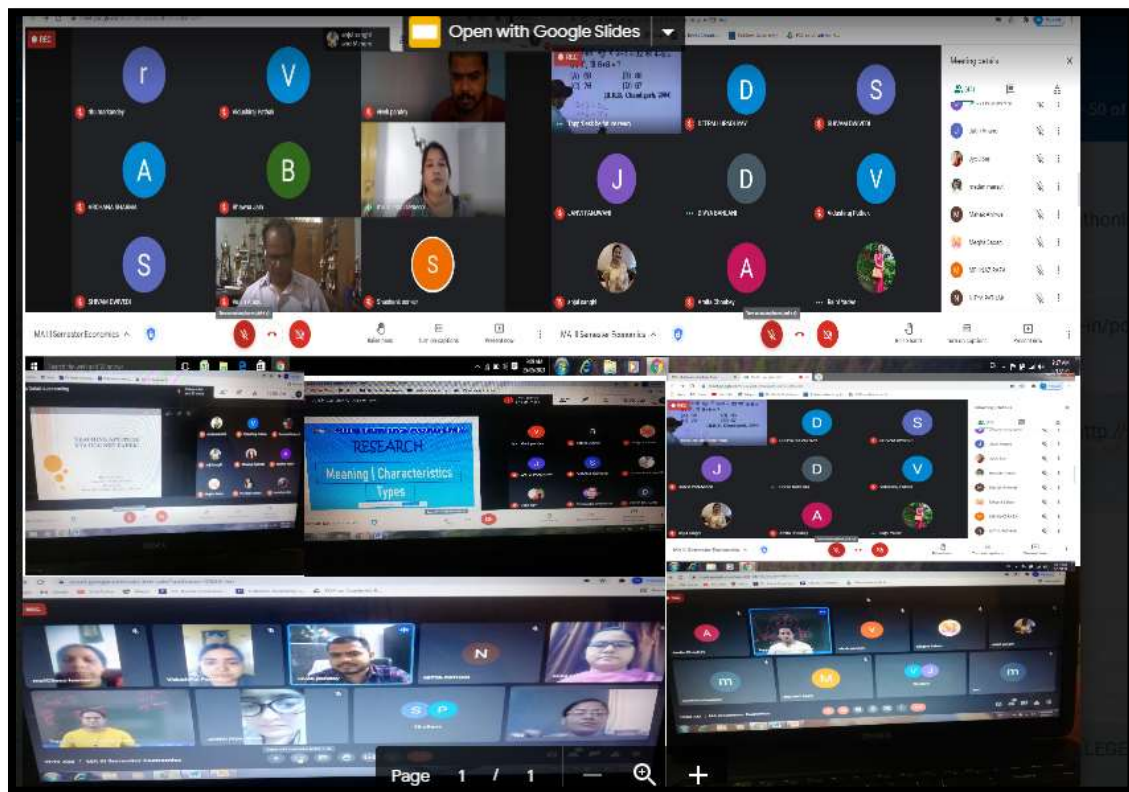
Open with Google Slides

REC

r

V

A

B

S

S

D

S

J

D

V

A

Meeting details

MA II Semester Economics

MA II Semester Economics

RESEARCH

Meaning | Characteristics

Types

D

S

J

D

V

A

REC

N

S P

A

V

M

m

m

Page 1 / 1